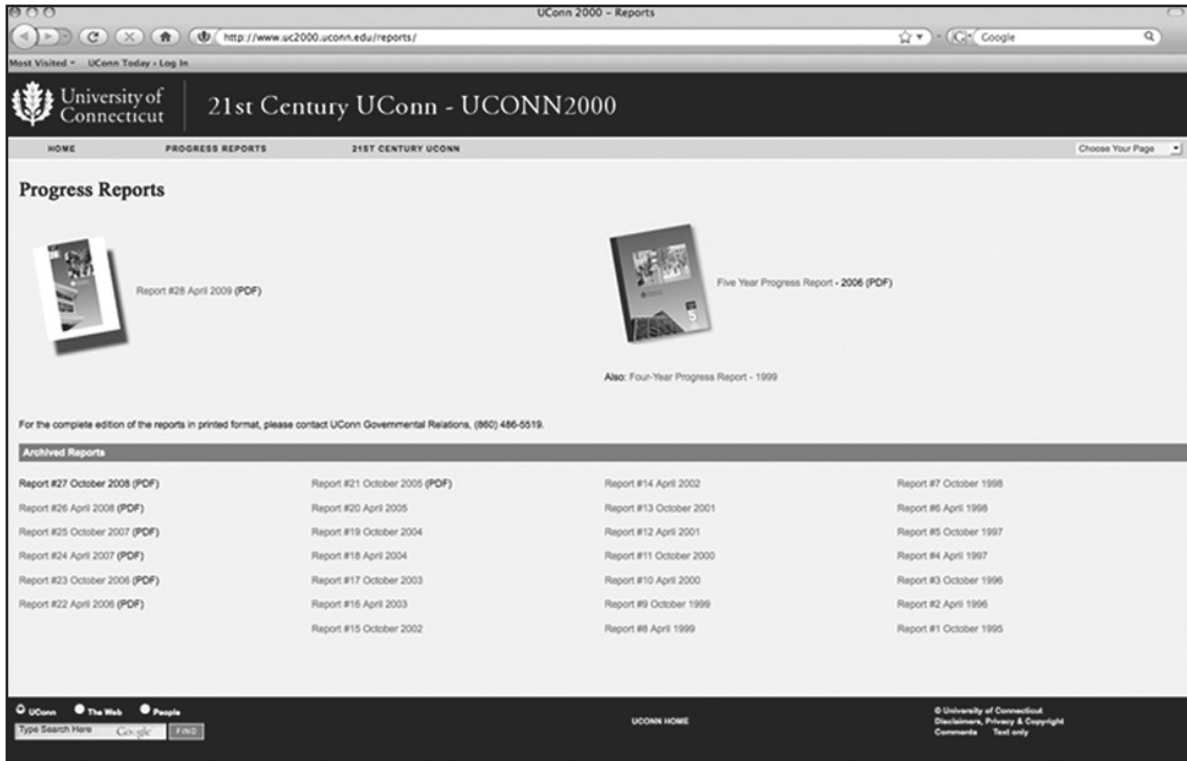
UConn 2000 – Reports

http://www.uc2000.uconn.edu/reports/

Google

Most Visited ▾ UConn Today - Log In

University of Connecticut

21st Century UConn - UCONN2000

HOME PROGRESS REPORTS 21ST CENTURY UCONN

Choose Your Page

Progress Reports

Report #28 April 2009 (PDF)

Five Year Progress Report - 2006 (PDF)

Also: Four-Year Progress Report - 1999

For the complete edition of the reports in printed format, please contact UConn Governmental Relations, (860) 486-5519.

Archived Reports

Report #27 October 2008 (PDF)
Report #26 April 2008 (PDF)
Report #25 October 2007 (PDF)
Report #24 April 2007 (PDF)
Report #23 October 2006 (PDF)
Report #22 April 2006 (PDF)

Report #21 October 2005 (PDF)
Report #20 April 2005
Report #19 October 2004
Report #18 April 2004
Report #17 October 2003
Report #16 April 2003
Report #15 October 2002

Report #14 April 2002
Report #13 October 2001
Report #12 April 2001
Report #11 October 2000
Report #10 April 2000
Report #9 October 1999
Report #8 April 1999

Report #7 October 1998
Report #6 April 1998
Report #5 October 1997
Report #4 April 1997
Report #3 October 1996
Report #2 April 1996
Report #1 October 1995

UConn The Web People

Type Search Here Google FIND

UCONN HOME

© University of Connecticut
Disclaimers, Privacy & Copyright
Comments Text only